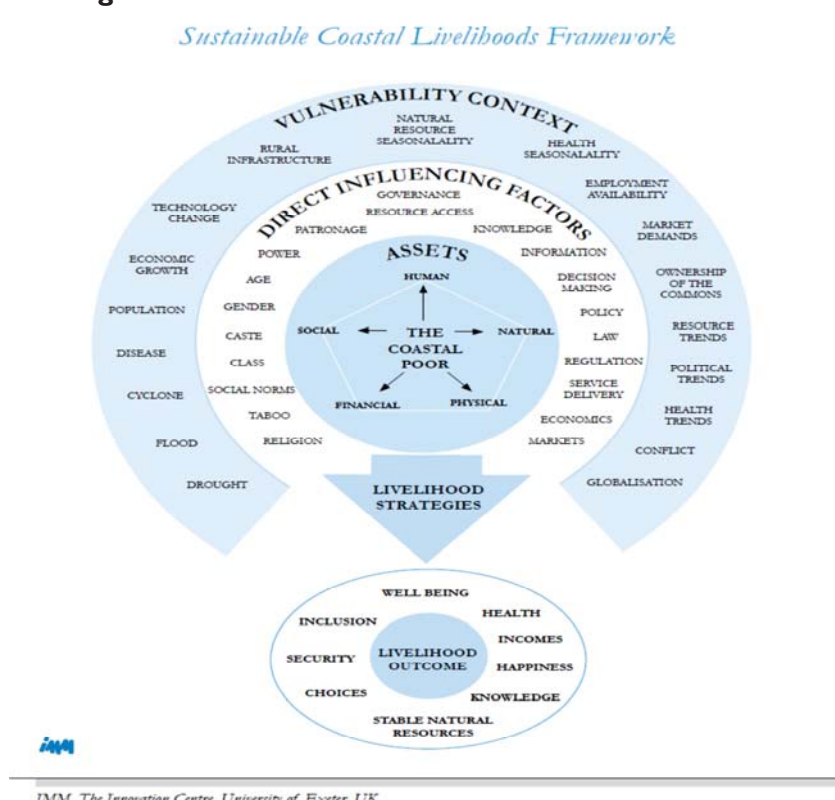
Sustainable Coastal Livelihoods Framework

VULNERABILITY CONTEXT

RURAL INFRASTRUCTURE

NATURAL RESOURCE SEASONALALITY

HEALTH SEASONALALITY

TECHNOLOGY CHANGE

EMPLOYMENT AVAILABILITY

ECONOMIC GROWTH

MARKET DEMANDS

POPULATION

OWNERSHIP OF THE COMMONS

DISEASE

RESOURCE TRENDS

CYCLONE

POLITICAL TRENDS

FLOOD

HEALTH TRENDS

DROUGHT

CONFLICT

GLOBALISATION

DIRECT INFLUENCING FACTORS

GOVERNANCE

RESOURCE ACCESS

PATRONAGE

KNOWLEDGE

POWER

INFORMATION

AGE

DECISION MAKING

GENDER

POLICY

CASTE

LAW

CLASS

REGULATION

SOCIAL NORMS

SERVICE DELIVERY

TABOO

ECONOMICS

RELIGION

MARKETS

ASSETS

HUMAN

SOCIAL

THE COASTAL POOR

NATURAL

FINANCIAL

PHYSICAL

LIVELIHOOD STRATEGIES

WELL BEING

INCLUSION

HEALTH

INCOMES

SECURITY

LIVELIHOOD OUTCOME

HAPPINESS

CHOICES

KNOWLEDGE

STABLE NATURAL RESOURCES

IMM

IMM, The Innovation Centre, University of Exeter, UK